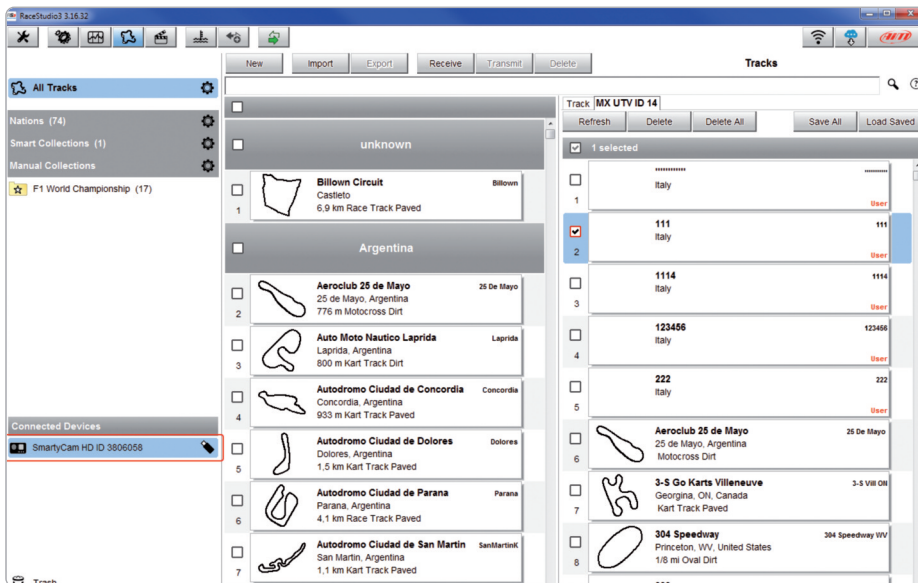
RaceStudio3 3.16.32

New Import Export Receive Transmit Delete Tracks

All Tracks

Nations (74)

Smart Collections (1)

Manual Collections

F1 World Championship (17)

Connected Devices

SmartyCam HD ID 3806058

Trash

unknown

1 Billown Circuit Castleto 6,9 km Race Track Paved Billown

Argentina

2 Aeroclub 25 de Mayo 25 de Mayo, Argentina 776 m Motocross Dirt 25 De Mayo

3 Auto Moto Nautico Laprida Laprida, Argentina 800 m Kart Track Dirt Laprida

4 Autodromo Ciudad de Concordia Concordia, Argentina 933 m Kart Track Paved Concordia

5 Autodromo Ciudad de Dolores Dolores, Argentina 1,5 km Kart Track Paved Dolores

6 Autodromo Ciudad de Parana Parana, Argentina 4,1 km Race Track Paved Parana

7 Autodromo Ciudad de San Martin San Martin, Argentina 1,1 km Kart Track Paved SanMartinK

Track MX UTV ID 14

Refresh Delete Delete All Save All Load Saved

1 selected

1 ********** Italy ********** User

2 111 Italy 111 User

3 1114 Italy 1114 User

4 123456 Italy 123456 User

5 222 Italy 222 User

6 Aeroclub 25 de Mayo 25 de Mayo, Argentina Motocross Dirt 25 De Mayo

7 3-S Go Karts Villeneuve Georgina, ON, Canada Kart Track Paved 3-S Vill ON

8 304 Speedway Princeton, WV, United States 1/8 mi Oval Dirt 304 Speedway WV